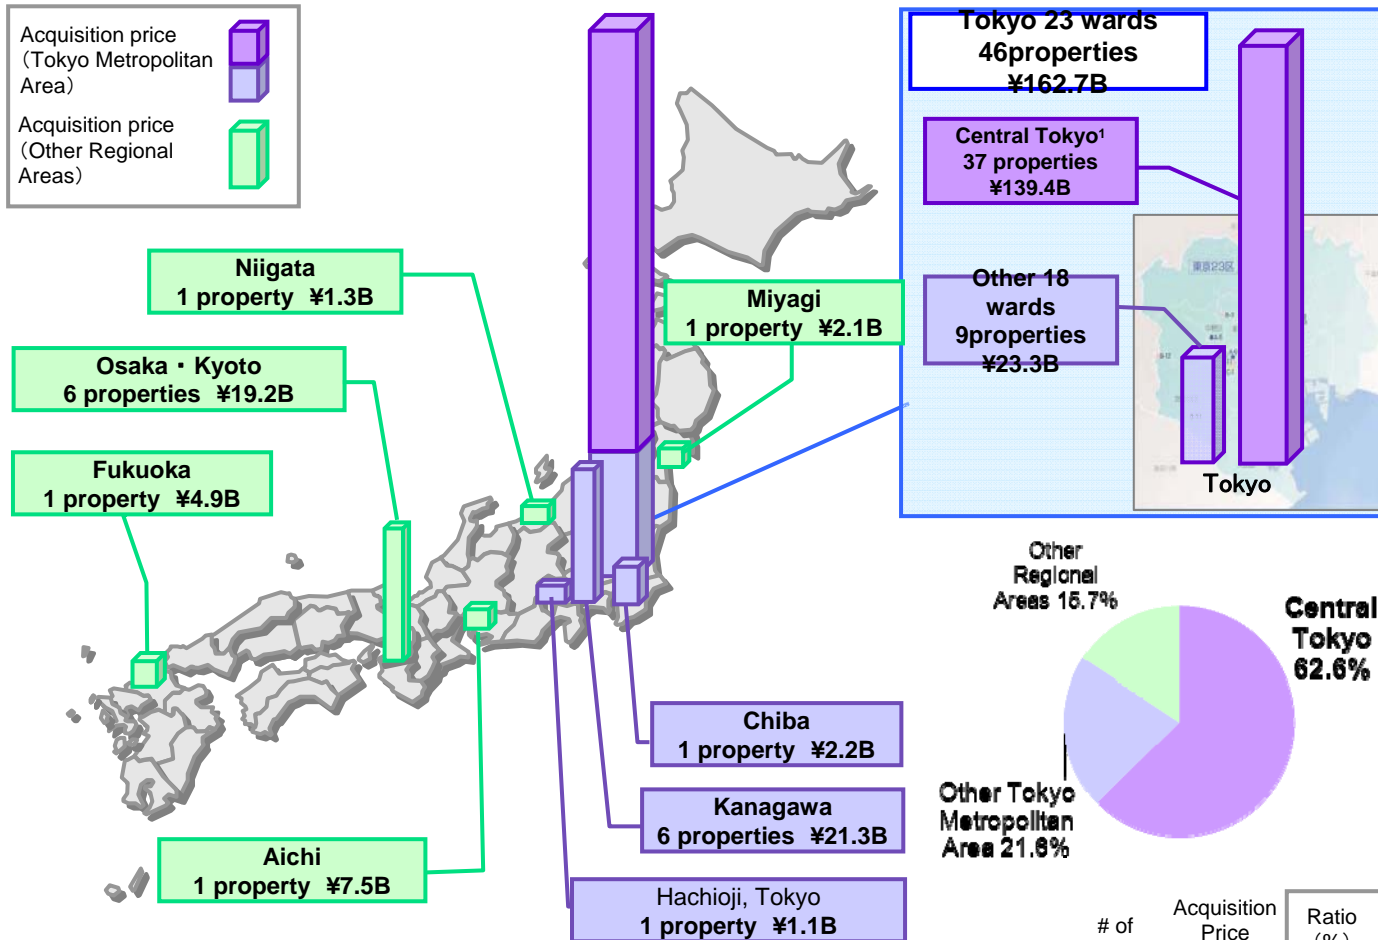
Acquisition price (Tokyo Metropolitan Area)

Acquisition price (Other Regional Areas)

Tokyo 23 wards
46properties
¥162.7B

Central Tokyo¹
37 properties
¥139.4B

東京23区

Other 18 wards
9properties
¥23.3B

Tokyo

Niigata
1 property ¥1.3B

Miyagi
1 property ¥2.1B

Osaka・Kyoto
6 properties ¥19.2B

Fukuoka
1 property ¥4.9B

Other Regional Areas 15.7%

Central Tokyo 62.6%

Other Tokyo Metropolitan Area 21.6%

Chiba
1 property ¥2.2B

Kanagawa
6 properties ¥21.3B

Aichi
1 property ¥7.5B

Hachioji, Tokyo
1 property ¥1.1B

# of

Acquisition Price

Ratio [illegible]